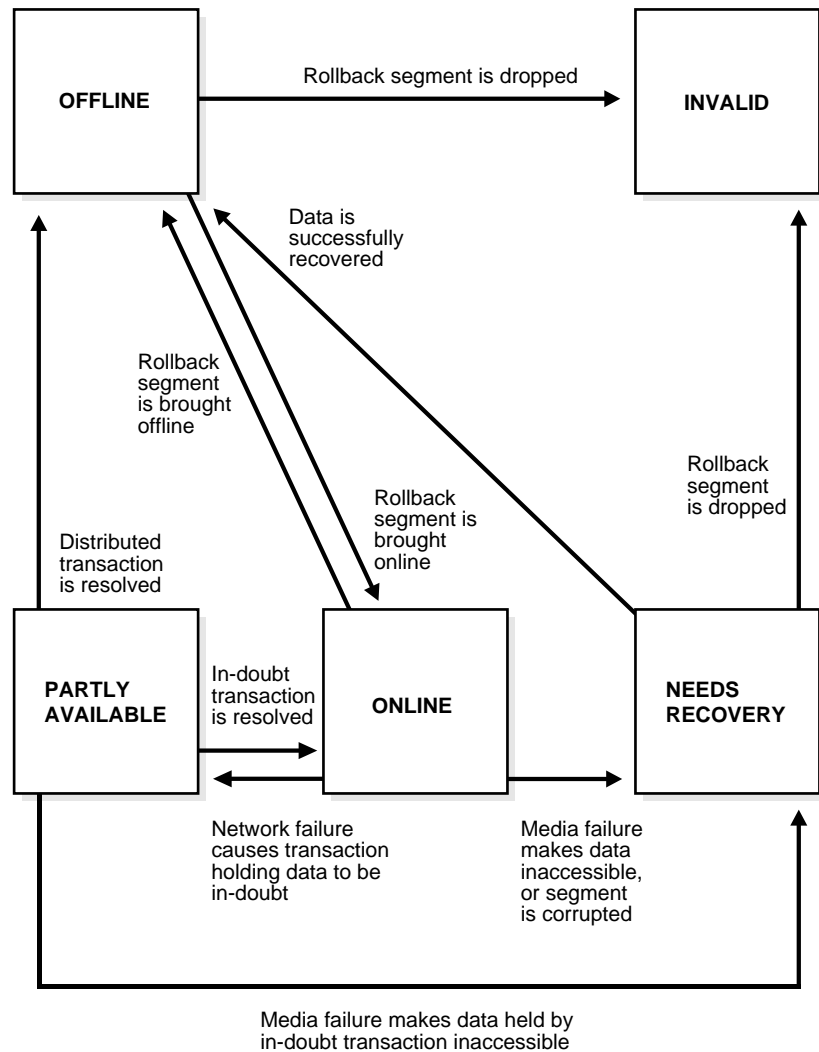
OFFLINE

Rollback segment is dropped

INVALID

Data is successfully recovered

Rollback segment is brought offline

Rollback segment is dropped

Rollback segment is brought online

Distributed transaction is resolved

PARTLY AVAILABLE

In-doubt transaction is resolved

ONLINE

NEEDS RECOVERY

Network failure causes transaction holding data to be in-doubt

Media failure makes data inaccessible, or segment is corrupted

Media failure makes data held by in-doubt transaction inaccessible